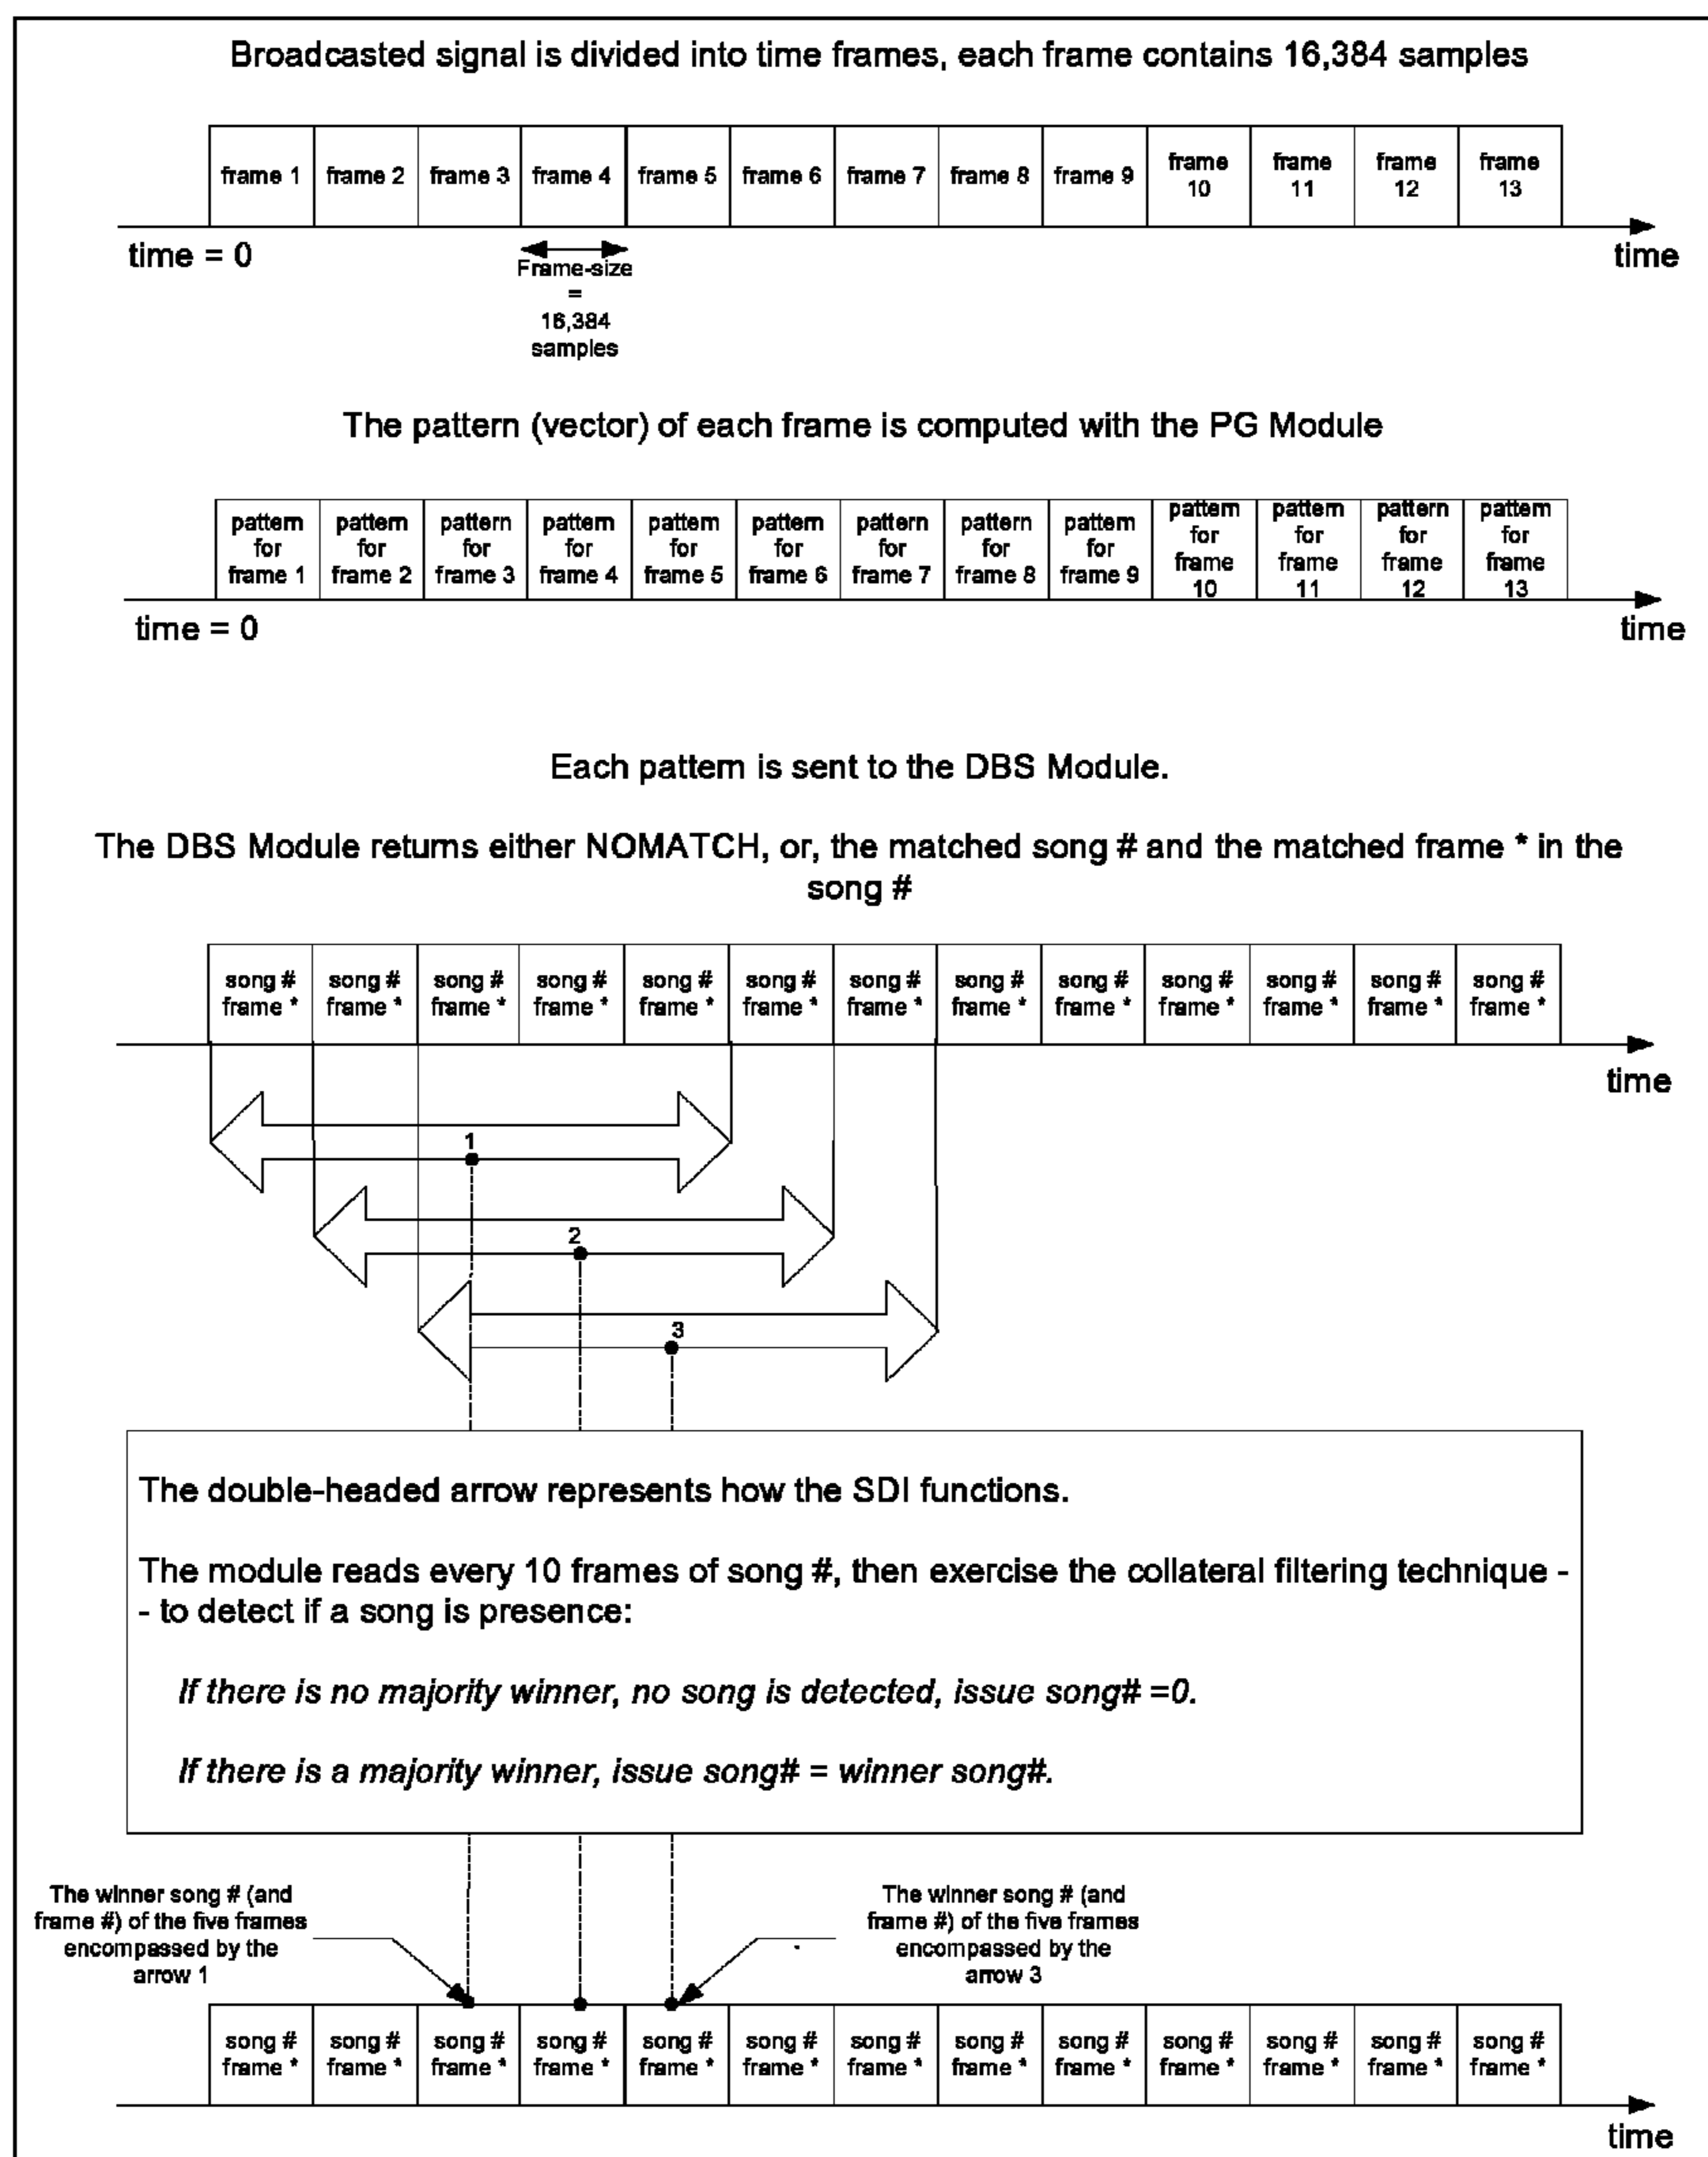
Broadcasted signal is divided into time frames, each frame contains 16,384 samples

| frame 1 | frame 2 | frame 3 | frame 4 | frame 5 | frame 6 | frame 7 | frame 8 | frame 9 | frame 10 | frame 11 | frame 12 | frame 13 |
|---|---|---|---|---|---|---|---|---|---|---|---|---|

time = 0

time

Frame-size = 16,384 samples

The pattern (vector) of each frame is computed with the PG Module

| pattern for frame 1 | pattern for frame 2 | pattern for frame 3 | pattern for frame 4 | pattern for frame 5 | pattern for frame 6 | pattern for frame 7 | pattern for frame 8 | pattern for frame 9 | pattern for frame 10 | pattern for frame 11 | pattern for frame 12 | pattern for frame 13 |
|---|---|---|---|---|---|---|---|---|---|---|---|---|

time = 0

time

Each pattern is sent to the DBS Module.

The DBS Module returns either NOMATCH, or, the matched song # and the matched frame * in the song #

| song # frame * | song # frame * | song # frame * | song # frame * | song # frame * | song # frame * | song # frame * | song # frame * | song # frame * | song # frame * | song # frame * | song # frame * | song # frame * |
|---|---|---|---|---|---|---|---|---|---|---|---|---|

time

1

2

3

The double-headed arrow represents how the SDI functions.

The module reads every 10 frames of song #, then exercise the collateral filtering technique -- to detect if a song is presence:

*If there is no majority winner, no song is detected, issue song# =0.*

*If there is a majority winner, issue song# = winner song#.*

The winner song # (and frame #) of the five frames encompassed by the arrow 1

The winner song # (and frame #) of the five frames encompassed by the arrow 3

| song # frame * | song # frame * | song # frame * | song # frame * | song # frame * | song # frame * | song # frame * | song # frame * | song # frame * | song # frame * | song # frame * | song # frame * | song # frame * |
|---|---|---|---|---|---|---|---|---|---|---|---|---|

time